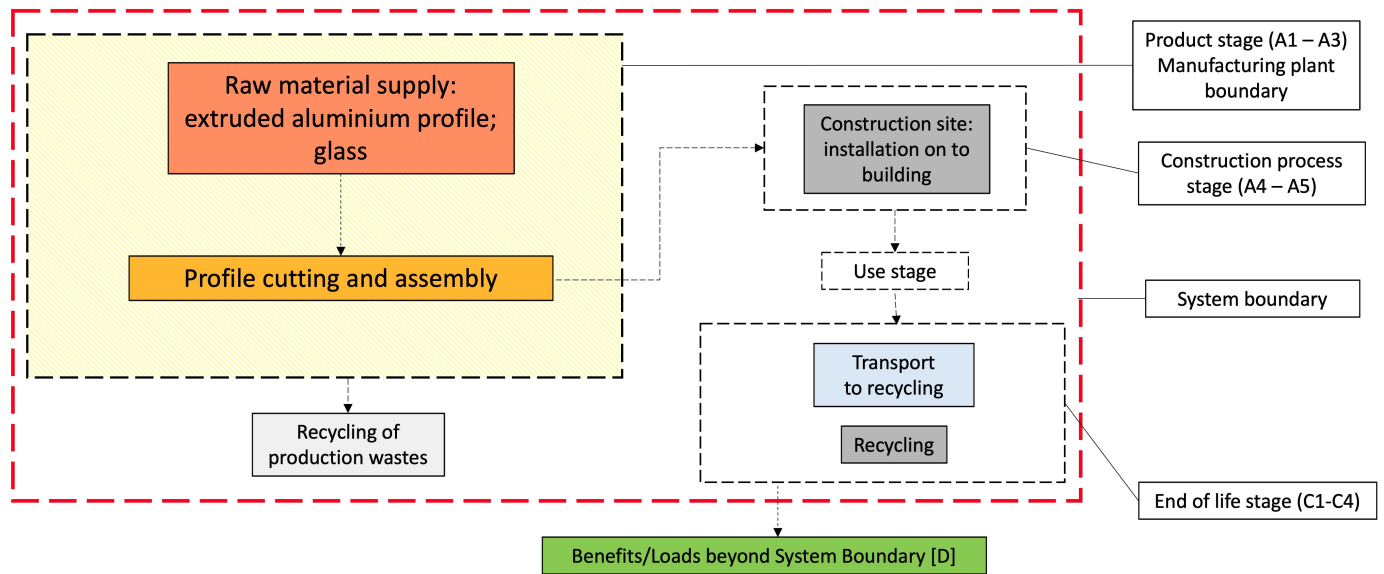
Raw material supply: extruded aluminium profile; glass

Profile cutting and assembly

Recycling of production wastes

Construction site: installation on to building

Use stage

Transport to recycling

Recycling

Product stage (A1 – A3) Manufacturing plant boundary

Construction process stage (A4 – A5)

System boundary

End of life stage (C1-C4)

Benefits/Loads beyond System Boundary [D]